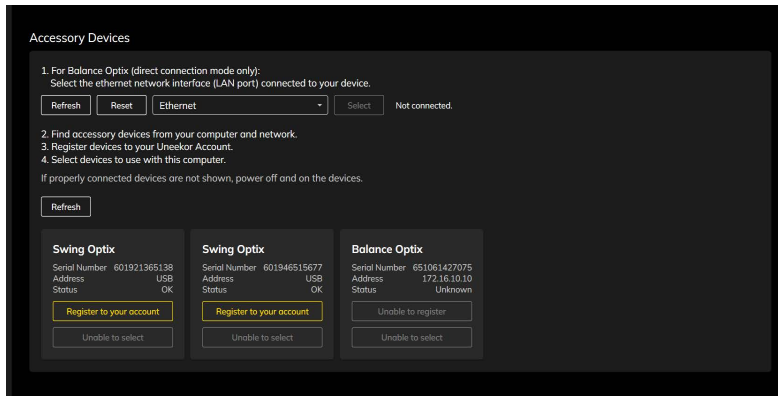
Accessory Devices

1. For Balance Optix (direct connection mode only):
Select the ethernet network interface (LAN port) connected to your device.

Refresh Reset Ethernet Select Not connected.

2. Find accessory devices from your computer and network.
3. Register devices to your Uneekor Account.
4. Select devices to use with this computer.

If properly connected devices are not shown, power off and on the devices.

Refresh

Swing Optix
Serial Number 601921365138
Address USB
Status OK
Register to your account
Unable to select

Swing Optix
Serial Number 601946515677
Address USB
Status OK
Register to your account
Unable to select

Balance Optix
Serial Number 651061427075
Address 172.16.10.10
Status Unknown
Unable to register
Unable to select